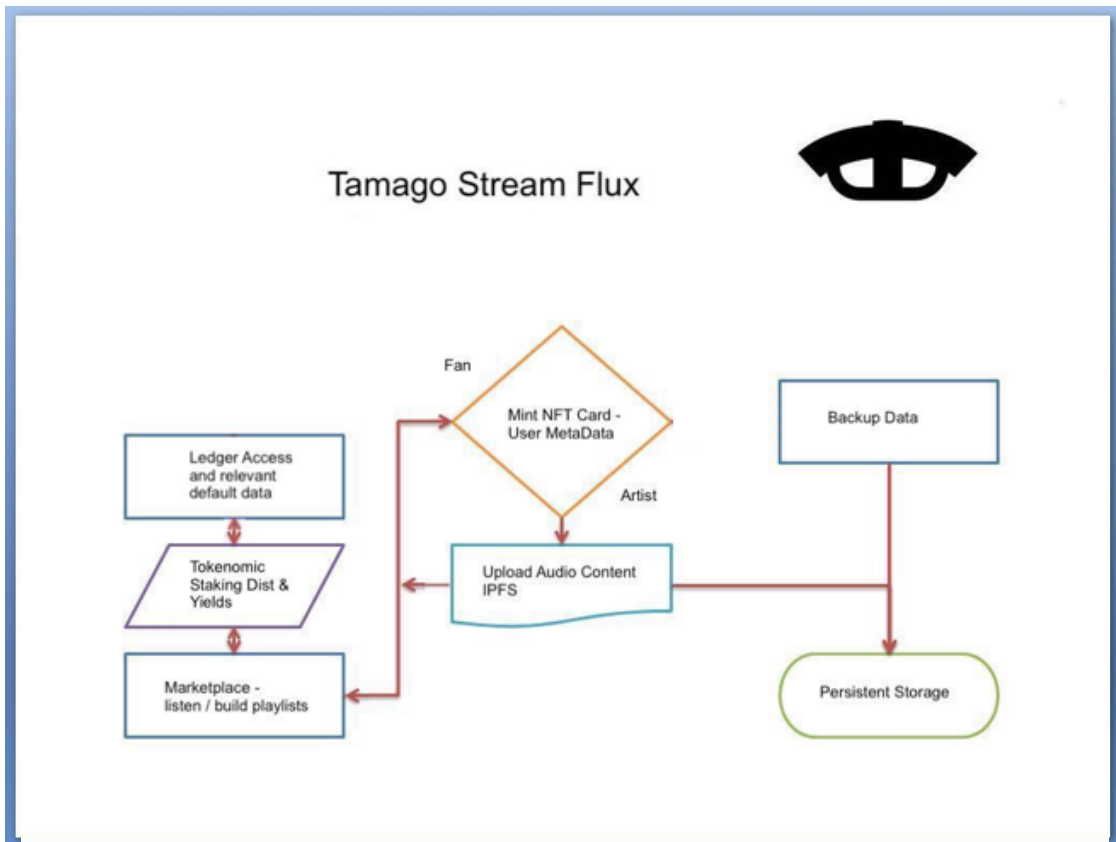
Tamago Stream Flux

Fan

Mint NFT Card - User MetaData

Artist

Backup Data

Ledger Access and relevant default data

Tokenomic Staking Dist & Yields

Upload Audio Content IPFS

Marketplace - listen / build playlists

Persistent Storage